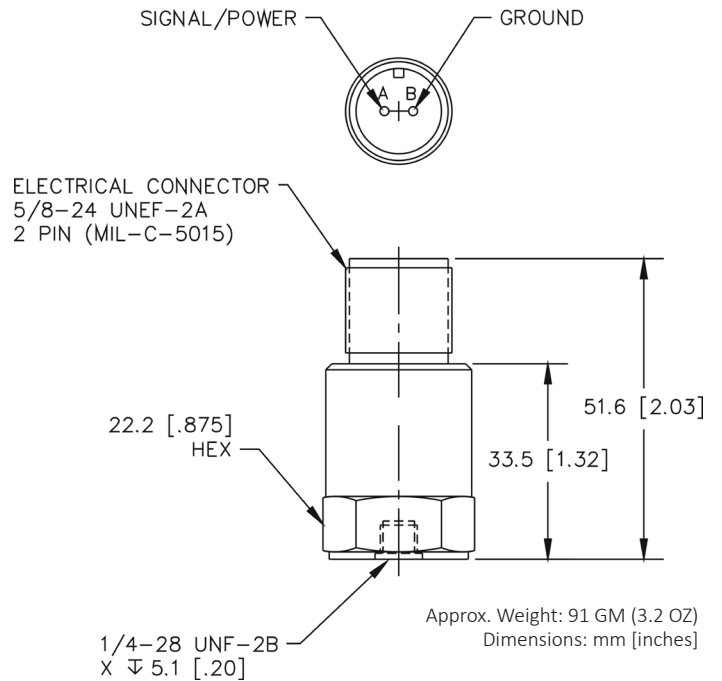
SIGNAL/POWER
GROUND
A
B

ELECTRICAL CONNECTOR
5/8–24 UNEF–2A
2 PIN (MIL–C–5015)

22.2 [.875]
HEX

33.5 [1.32]

51.6 [2.03]

1/4–28 UNF–2B
X ↧ 5.1 [.20]

Approx. Weight: 91 GM (3.2 OZ)
Dimensions: mm [inches]